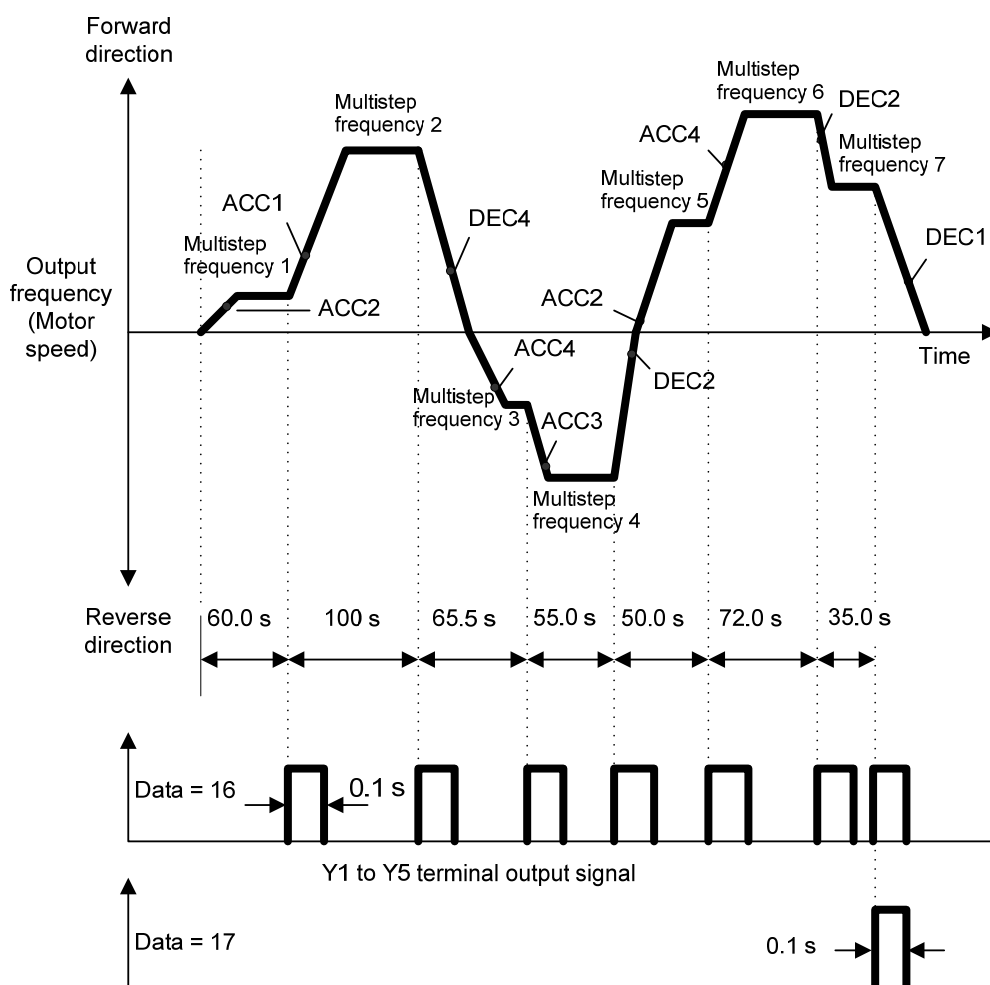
Forward direction

Multistep frequency 2

Multistep frequency 6

DEC2

ACC4

Multistep frequency 7

Multistep frequency 5

ACC1

DEC4

DEC1

Multistep frequency 1

Output frequency (Motor speed)

ACC2

ACC2

Time

ACC4

DEC2

Multistep frequency 3

ACC3

Multistep frequency 4

Reverse direction

60.0 s

100 s

65.5 s

55.0 s

50.0 s

72.0 s

35.0 s

Data = 16

0.1 s

Y1 to Y5 terminal output signal

Data = 17

0.1 s